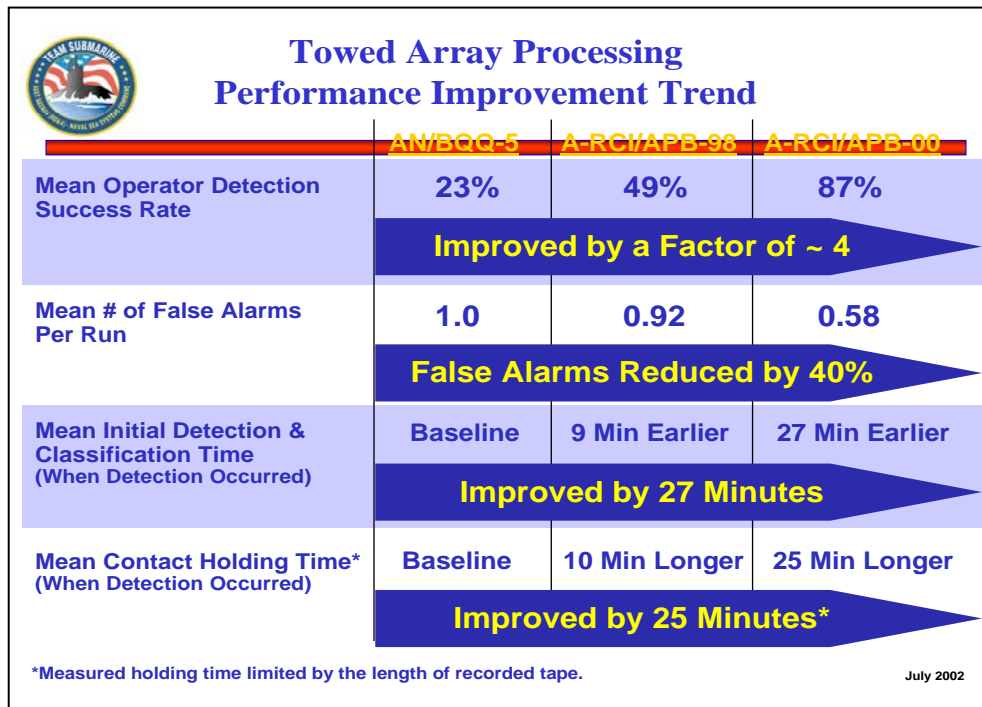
TEAM SUBMARINE
NAVAL SEA SYSTEMS COMMAND

Towed Array Processing
Performance Improvement Trend

| | AN/BQQ-5 | A-RCI/APB-98 | A-RCI/APB-00 |
|---|---|---|---|
| Mean Operator Detection Success Rate | 23% | 49% | 87% |
| | Improved by a Factor of ~ 4 | | |
| Mean # of False Alarms Per Run | 1.0 | 0.92 | 0.58 |
| | False Alarms Reduced by 40% | | |
| Mean Initial Detection & Classification Time (When Detection Occurred) | Baseline | 9 Min Earlier | 27 Min Earlier |
| | Improved by 27 Minutes | | |
| Mean Contact Holding Time* (When Detection Occurred) | Baseline | 10 Min Longer | 25 Min Longer |
| | Improved by 25 Minutes* | | |

*Measured holding time limited by the length of recorded tape.

July 2002